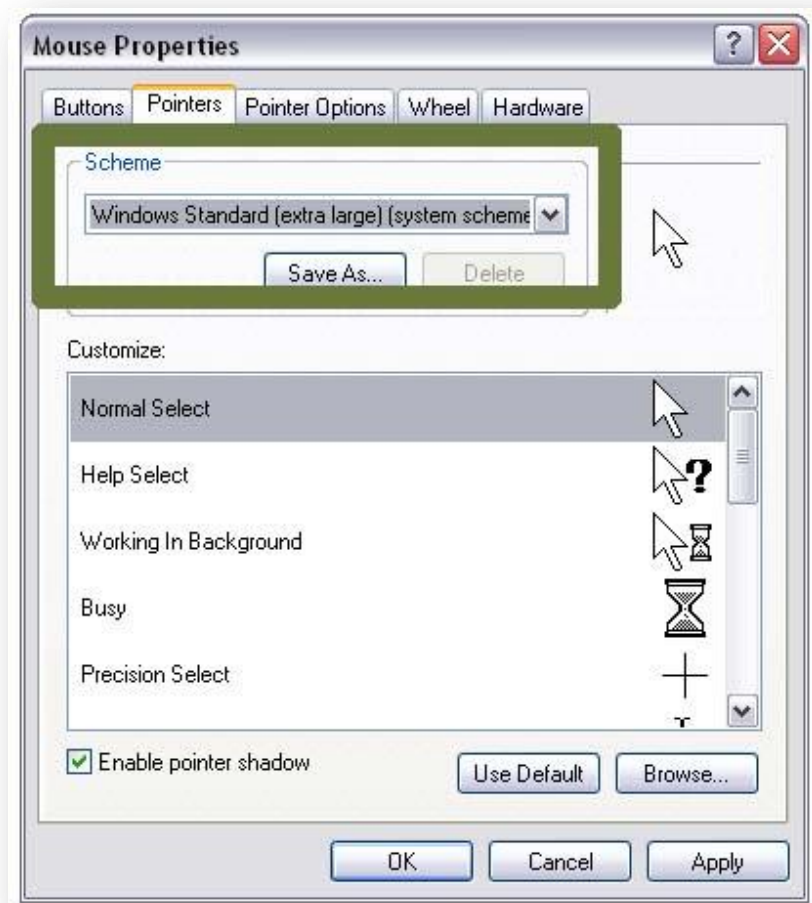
Mouse Properties

?

Buttons | Pointers | Pointer Options | Wheel | Hardware

Scheme

Windows Standard (extra large) (system scheme

Save As... | Delete

Customize:

Normal Select

Help Select

Working In Background

Busy

Precision Select

Enable pointer shadow

Use Default | Browse...

OK | Cancel | Apply